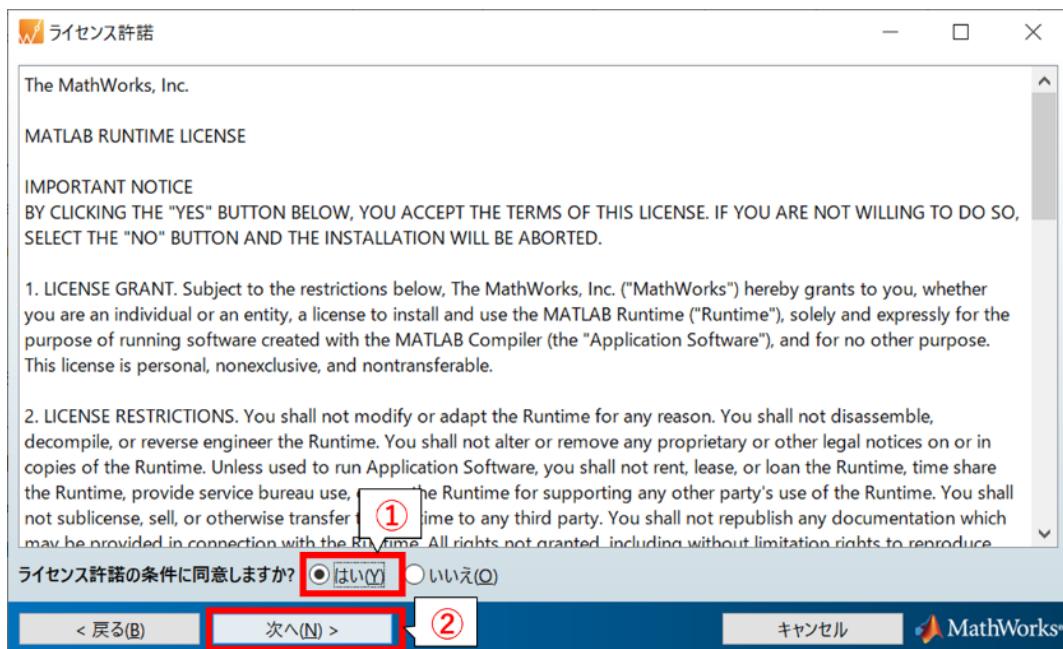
ライセンス許諾

The MathWorks, Inc.

MATLAB RUNTIME LICENSE

IMPORTANT NOTICE
BY CLICKING THE "YES" BUTTON BELOW, YOU ACCEPT THE TERMS OF THIS LICENSE. IF YOU ARE NOT WILLING TO DO SO, SELECT THE "NO" BUTTON AND THE INSTALLATION WILL BE ABORTED.

1. LICENSE GRANT. Subject to the restrictions below, The MathWorks, Inc. ("MathWorks") hereby grants to you, whether you are an individual or an entity, a license to install and use the MATLAB Runtime ("Runtime"), solely and expressly for the purpose of running software created with the MATLAB Compiler (the "Application Software"), and for no other purpose. This license is personal, nonexclusive, and nontransferable.

2. LICENSE RESTRICTIONS. You shall not modify or adapt the Runtime for any reason. You shall not disassemble, decompile, or reverse engineer the Runtime. You shall not alter or remove any proprietary or other legal notices on or in copies of the Runtime. Unless used to run Application Software, you shall not rent, lease, or loan the Runtime, time share the Runtime, provide service bureau use, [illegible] the Runtime for supporting any other party's use of the Runtime. You shall not sublicense, sell, or otherwise transfer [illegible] time to any third party. You shall not republish any documentation which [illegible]

①

ライセンス許諾の条件に同意しますか? はい(Y) いいえ(O)

②

< 戻る(B) 次へ(N) > キャンセル MathWorks